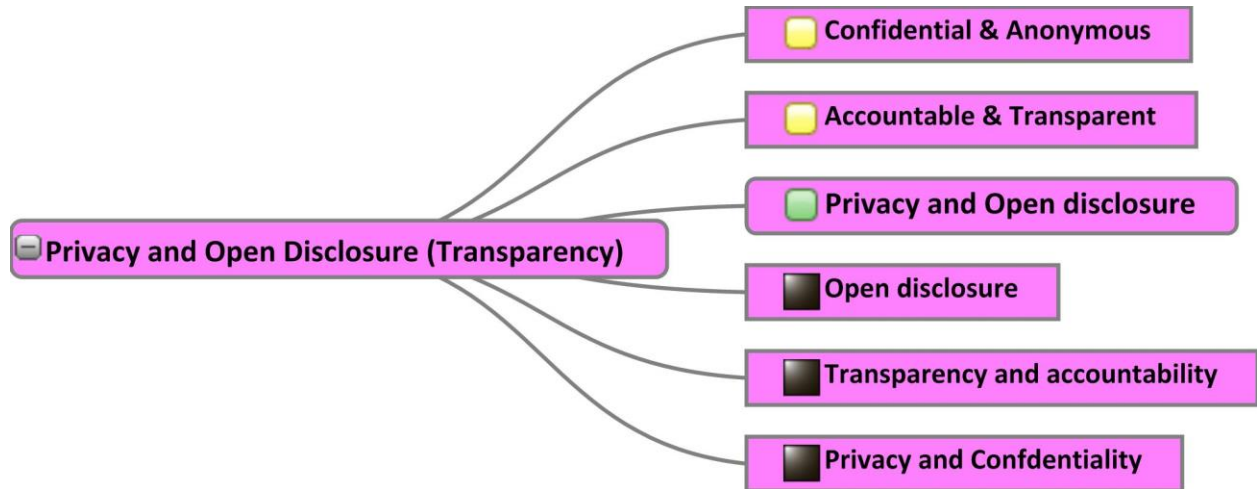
Privacy and Open Disclosure (Transparency)

Confidential & Anonymous

Accountable & Transparent

Privacy and Open disclosure

Open disclosure

Transparency and accountability

Privacy and Confdentiality